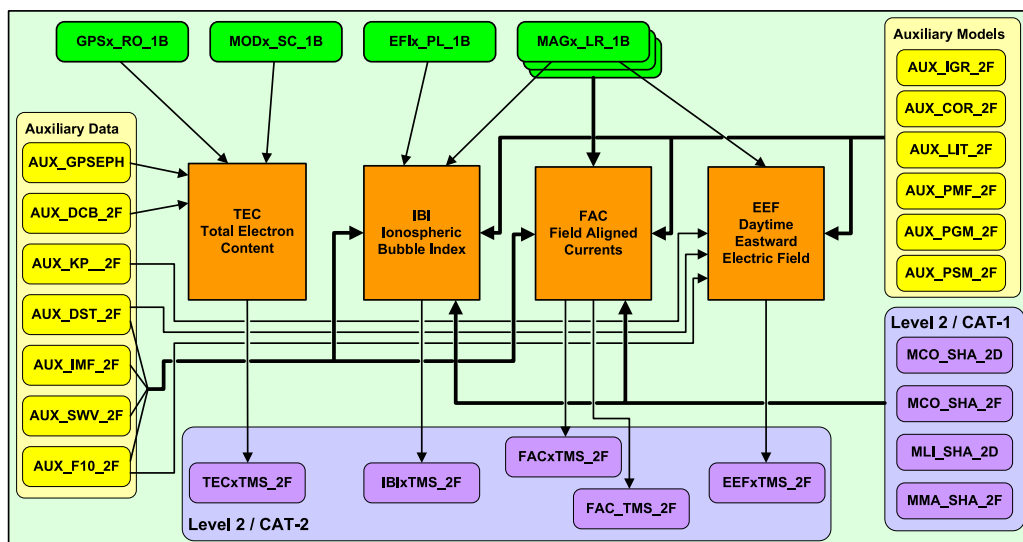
GPSx_RO_1B

MODx_SC_1B

EFIx_PL_1B

MAGx_LR_1B

Auxiliary Models

AUX_IGR_2F

AUX_COR_2F

AUX_LIT_2F

AUX_PMF_2F

AUX_PGM_2F

AUX_PSM_2F

Auxiliary Data

AUX_GPSEPH

AUX_DCB_2F

AUX_KP__2F

AUX_DST_2F

AUX_IMF_2F

AUX_SWV_2F

AUX_F10_2F

TEC
Total Electron Content

IBI
Ionospheric Bubble Index

FAC
Field Aligned Currents

EEF
Daytime Eastward Electric Field

Level 2 / CAT-1

MCO_SHA_2D

MCO_SHA_2F

MLI_SHA_2D

MMA_SHA_2F

TECxTMS_2F

IBIxTMS_2F

FACxTMS_2F

FAC_TMS_2F

EEFxTMS_2F

Level 2 / CAT-2